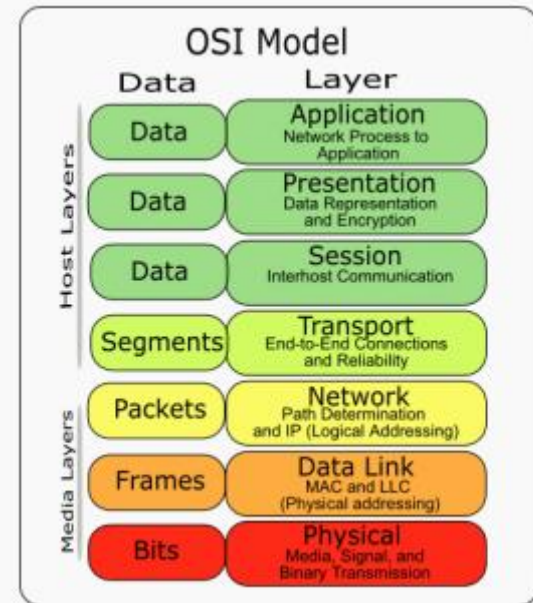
OSI Model

| Data | Layer |
|---|---|
| Data | Application<br>Network Process to Application |
| Data | Presentation<br>Data Representation and Encryption |
| Data | Session<br>Interhost Communication |
| Segments | Transport<br>End-to-End Connections and Reliability |
| Packets | Network<br>Path Determination and IP (Logical Addressing) |
| Frames | Data Link<br>MAC and LLC (Physical addressing) |
| Bits | Physical<br>Media, Signal, and Binary Transmission |

Host Layers

Media Layers